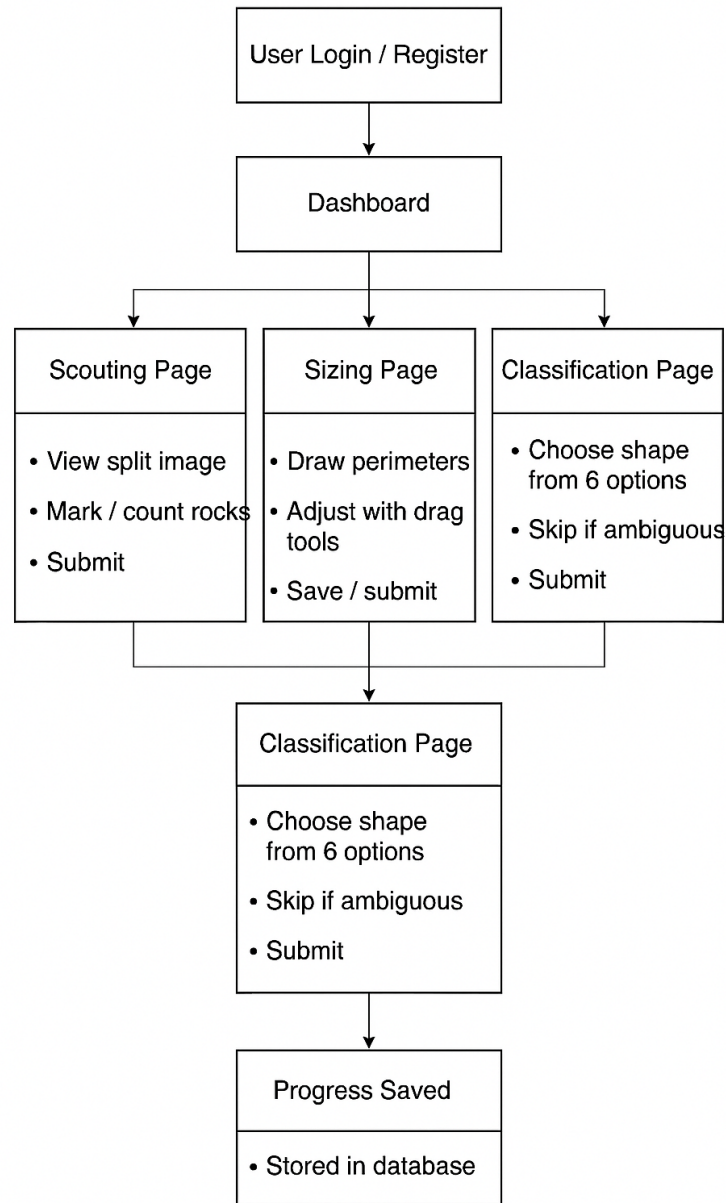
User Login / Register

Dashboard

Scouting Page

• View split image
• Mark / count rocks
• Submit

Sizing Page

• Draw perimeters
• Adjust with drag tools
• Save / submit

Classification Page

• Choose shape from 6 options
• Skip if ambiguous
• Submit

Classification Page

• Choose shape from 6 options
• Skip if ambiguous
• Submit

Progress Saved

• Stored in database